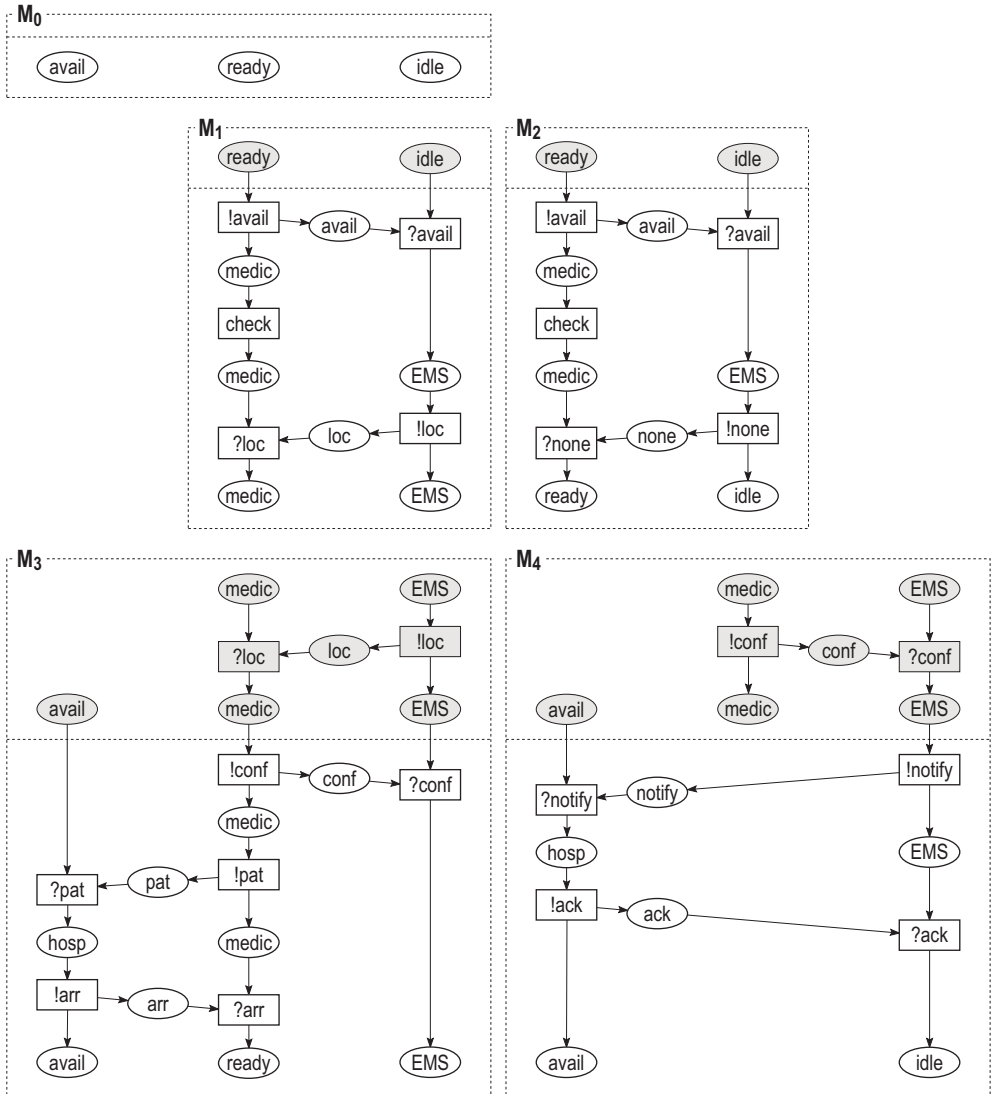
$M_0$

avail ready idle

$M_1$

ready idle

!avail avail ?avail

medic

check

medic EMS

?loc loc !loc

medic EMS

$M_2$

ready idle

!avail avail ?avail

medic

check

medic EMS

?none none !none

ready idle

$M_3$

medic EMS

?loc loc !loc

avail medic EMS

!conf conf ?conf

medic

?pat pat !pat

hosp medic

!arr arr ?arr

avail ready EMS

$M_4$

medic EMS

!conf conf ?conf

avail medic EMS

?notify notify !notify

hosp EMS

!ack ack ?ack

avail idle